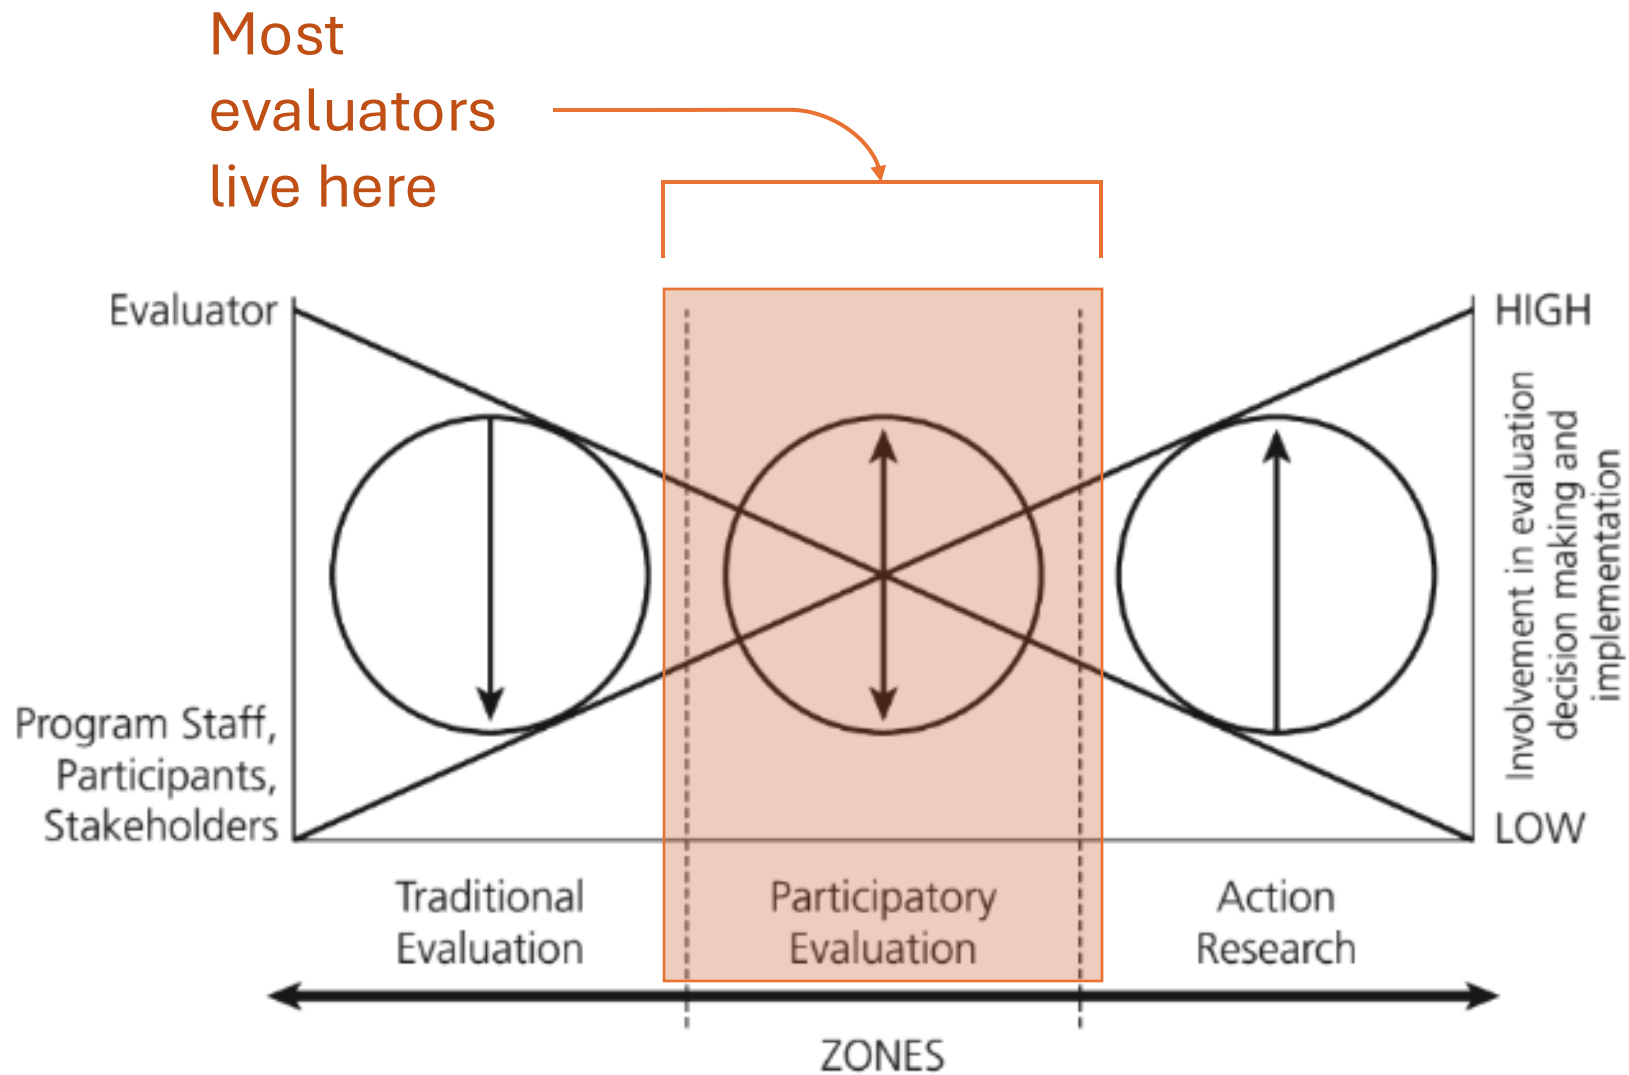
Most evaluators live here

Evaluator

HIGH

Involvement in evaluation decision making and implementation

Program Staff, Participants, Stakeholders

LOW

Traditional Evaluation

Participatory Evaluation

Action Research

ZONES